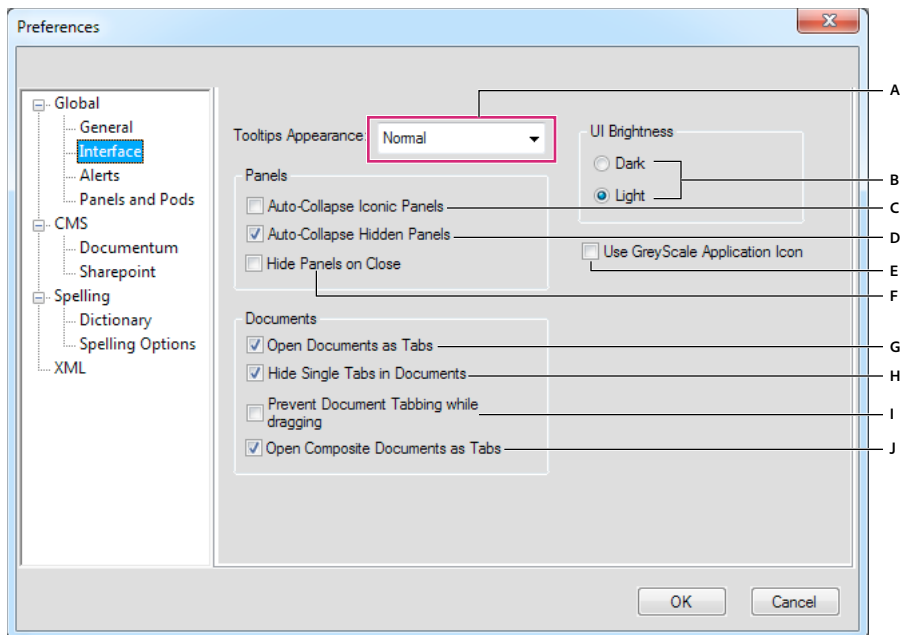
Preferences

Global
General
Interface
Alerts
Panels and Pods
CMS
Documentum
Sharepoint
Spelling
Dictionary
Spelling Options
XML

Tooltips Appearance: Normal

UI Brightness
Dark
Light

Panels
Auto-Collapse Iconic Panels
Auto-Collapse Hidden Panels
Hide Panels on Close

Use GreyScale Application Icon

Documents
Open Documents as Tabs
Hide Single Tabs in Documents
Prevent Document Tabbing while dragging
Open Composite Documents as Tabs

A
B
C
D
E
F
G
H
I
J

OK
Cancel